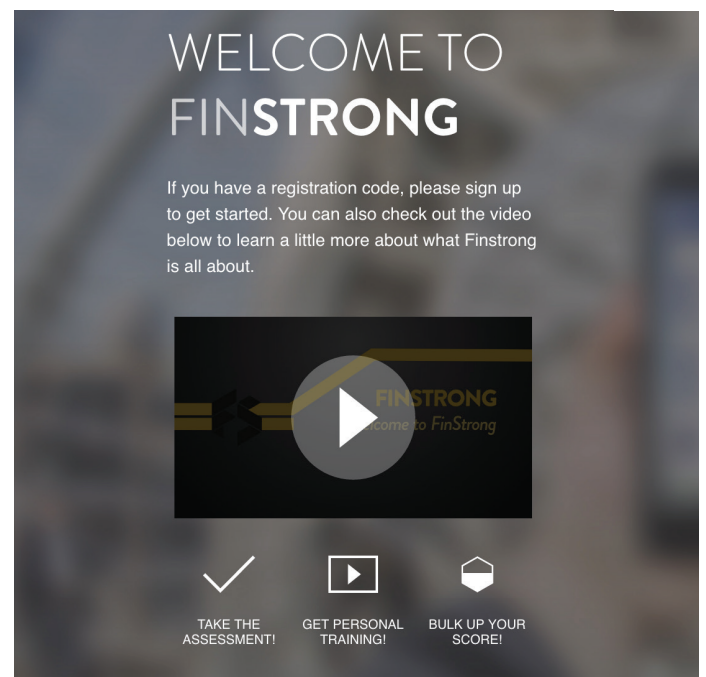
WELCOME TO
FINSTRONG

If you have a registration code, please sign up to get started. You can also check out the video below to learn a little more about what Finstrong is all about.

FINSTRONG
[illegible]come to FinStrong

TAKE THE ASSESSMENT!

GET PERSONAL TRAINING!

BULK UP YOUR SCORE!